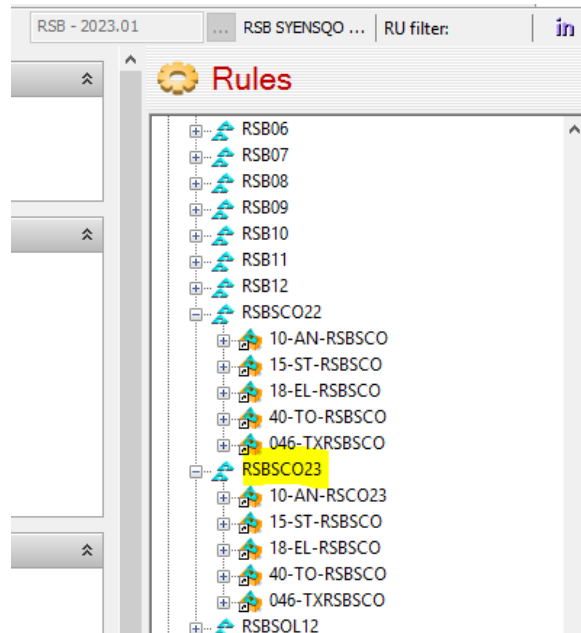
RSB - 2023.01 ... RSB SYENSQO ... RU filter: in

Rules

RSB06
RSB07
RSB08
RSB09
RSB10
RSB11
RSB12
RSBSCO22
10-AN-RSBSCO
15-ST-RSBSCO
18-EL-RSBSCO
40-TO-RSBSCO
046-TXRSBSCO
RSBSCO23
10-AN-RSCO23
15-ST-RSBSCO
18-EL-RSBSCO
40-TO-RSBSCO
046-TXRSBSCO
RSBSOL12